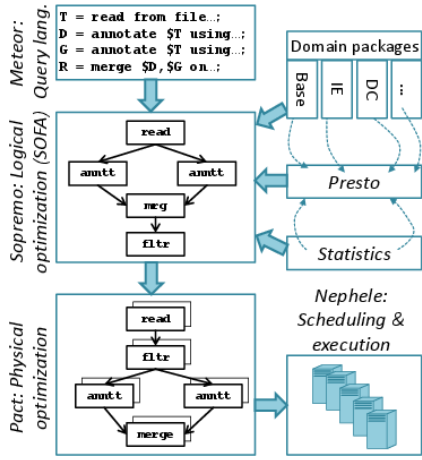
Meteor: Query lang.

T = read from file…;
D = annotate $T using…;
G = annotate $T using…;
R = merge $D,$G on…;

Domain packages

Base

IE

DC

…

Sopremo: Logical optimization (SOFA)

read

anntt

anntt

mrg

fltr

Presto

Statistics

Pact: Physical optimization

read

fltr

anntt

anntt

merge

Nephele: Scheduling & execution